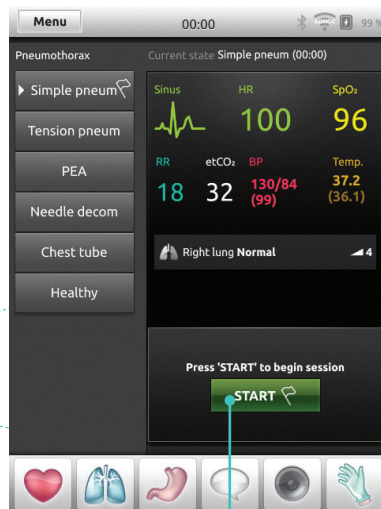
Menu

00:00

99

Pneumothorax

Current state Simple pneum (00:00)

Simple pneum

Tension pneum

PEA

Needle decom

Chest tube

Healthy

Sinus

HR

$SpO_2$

100

96

RR

$etCO_2$

BP

Temp.

18

32

130/84
(99)

37.2
(36.1)

Right lung Normal

4

Press 'START' to begin session

START